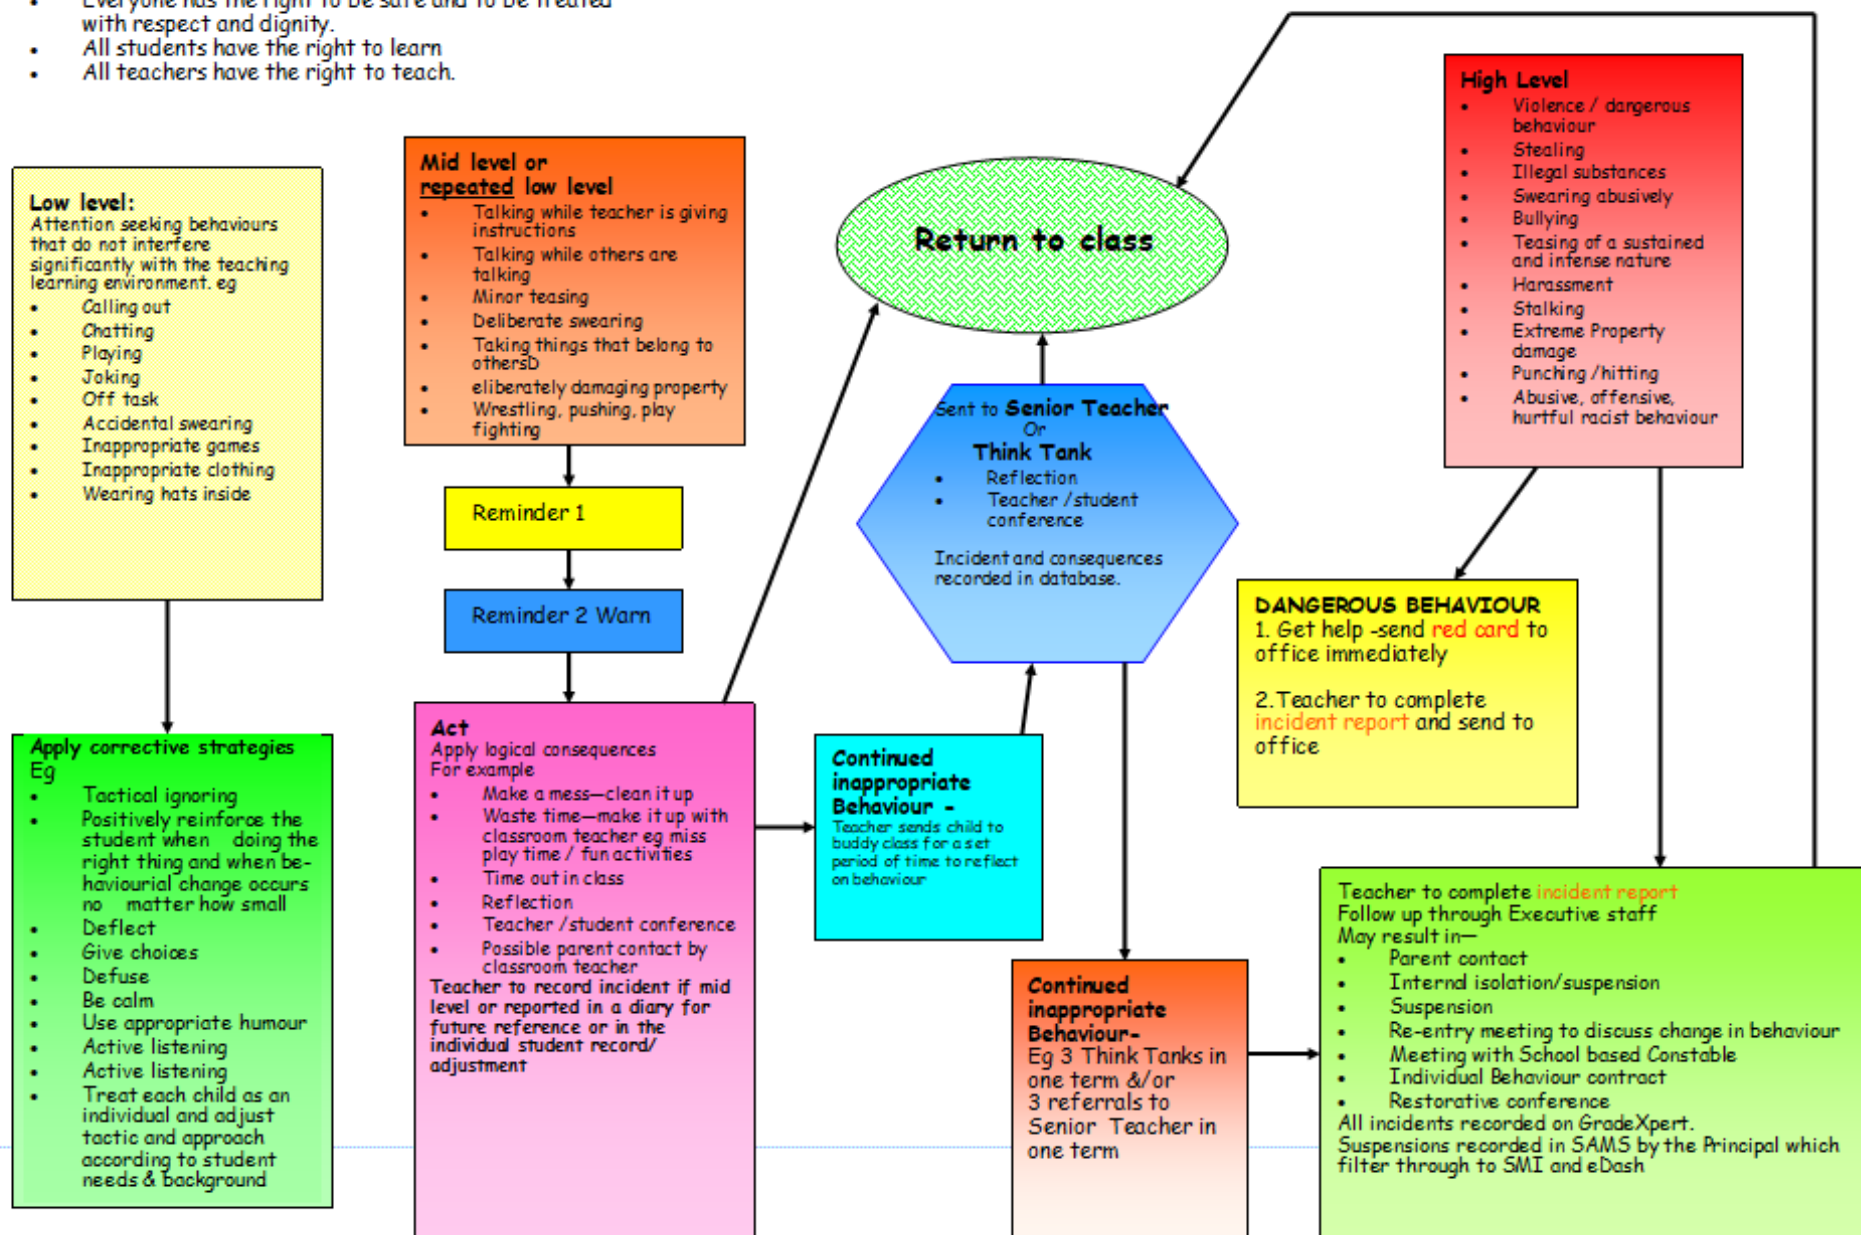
- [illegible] with respect and dignity.
- All students have the right to learn
- All teachers have the right to teach.

Low level:
Attention seeking behaviours that do not interfere significantly with the teaching learning environment. eg
- Calling out
- Chatting
- Playing
- Joking
- Off task
- Accidental swearing
- Inappropriate games
- Inappropriate clothing
- Wearing hats inside

Mid level or repeated low level
- Talking while teacher is giving instructions
- Talking while others are talking
- Minor teasing
- Deliberate swearing
- Taking things that belong to othersD
- eliberately damaging property
- Wrestling, pushing, play fighting

Reminder 1

Reminder 2 Warn

Return to class

Sent to Senior Teacher
Or
Think Tank
- Reflection
- Teacher /student conference

Incident and consequences recorded in database.

High Level
- Violence / dangerous behaviour
- Stealing
- Illegal substances
- Swearing abusively
- Bullying
- Teasing of a sustained and intense nature
- Harassment
- Stalking
- Extreme Property damage
- Punching /hitting
- Abusive, offensive, hurtful racist behaviour

DANGEROUS BEHAVIOUR
1. Get help -send red card to office immediately

2.Teacher to complete incident report and send to office

Apply corrective strategies
Eg
- Tactical ignoring
- Positively reinforce the student when doing the right thing and when behaviourial change occurs no matter how small
- Deflect
- Give choices
- Defuse
- Be calm
- Use appropriate humour
- Active listening
- Active listening
- Treat each child as an individual and adjust tactic and approach according to student needs & background

Act
Apply logical consequences
For example
- Make a mess—clean it up
- Waste time—make it up with classroom teacher eg miss play time / fun activities
- Time out in class
- Reflection
- Teacher /student conference
- Possible parent contact by classroom teacher
Teacher to record incident if mid level or reported in a diary for future reference or in the individual student record/ adjustment

Continued inappropriate Behaviour -
Teacher sends child to buddy class for a set period of time to reflect on behaviour

Continued inappropriate Behaviour-
Eg 3 Think Tanks in one term &/or 3 referrals to Senior Teacher in one term

Teacher to complete incident report
Follow up through Executive staff
May result in—
- Parent contact
- Internd isolation/suspension
- Suspension
- Re-entry meeting to discuss change in behaviour
- Meeting with School based Constable
- Individual Behaviour contract
- Restorative conference
All incidents recorded on GradeXpert.
Suspensions recorded in SAMS by the Principal which filter through to SMI and eDash